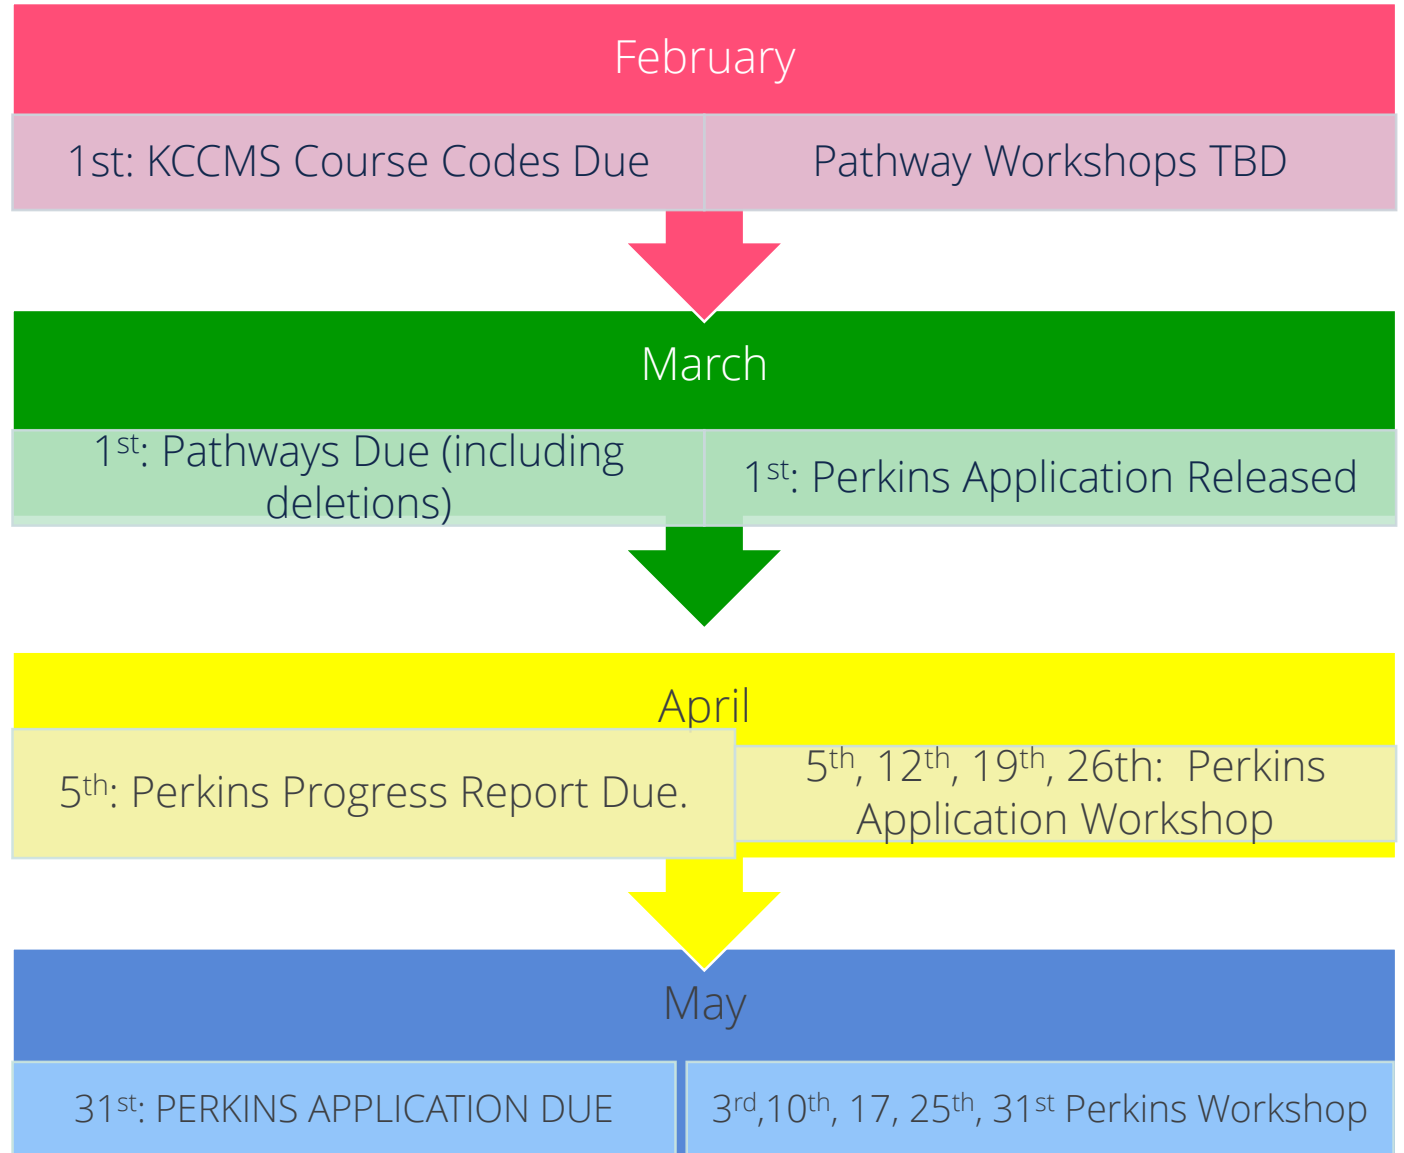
February

1st: KCCMS Course Codes Due

Pathway Workshops TBD

March

1$^{st}$: Pathways Due (including deletions)

1$^{st}$: Perkins Application Released

April

5$^{th}$: Perkins Progress Report Due.

5$^{th}$, 12$^{th}$, 19$^{th}$, 26th: Perkins Application Workshop

May

31$^{st}$: PERKINS APPLICATION DUE

3$^{rd}$,10$^{th}$, 17, 25$^{th}$, 31$^{st}$ Perkins Workshop